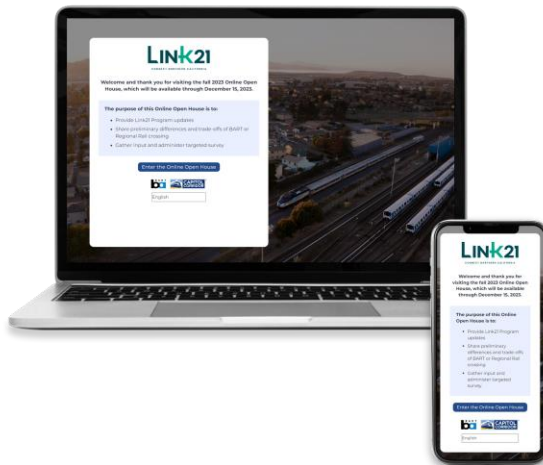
LINK21
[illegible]

Welcome and thank you for visiting the fall 2023 Online Open House, which will be available through December 15, 2023.

The purpose of this Online Open House is to:

- Provide Link21 Program updates
- Share preliminary differences and trade-offs of BART or Regional Rail crossing
- Gather input and administer targeted survey

Enter the Online Open House

CAPITOL CORRIDOR

English

LINK21
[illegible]

Welcome and thank you for visiting the fall 2023 Online Open House, which will be available through December 15, 2023.

The purpose of this Online Open House is to:

- Provide Link21 Program updates
- Share preliminary differences and trade-offs of BART or Regional Rail crossing
- Gather input and administer targeted survey

Enter the Online Open House

CAPITOL CORRIDOR

English